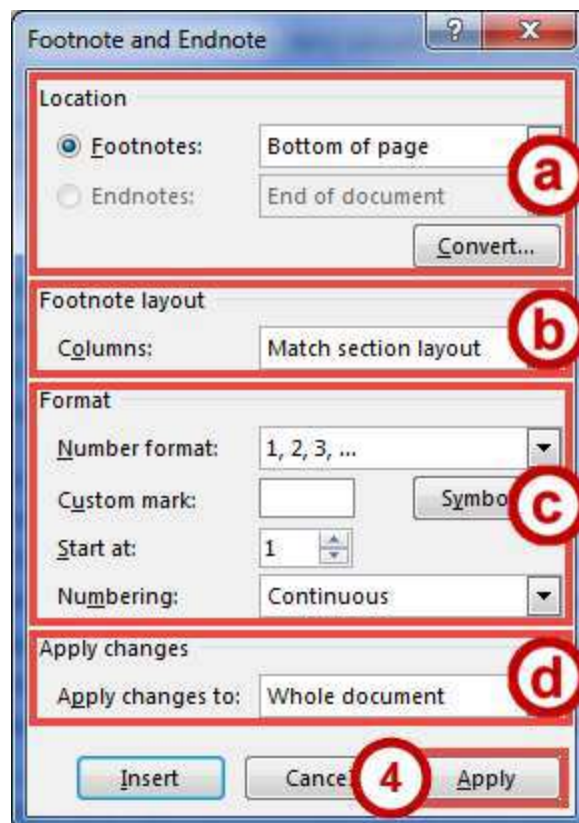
Footnote and Endnote

?

X

Location

Footnotes: Bottom of page

Endnotes: End of document

a

Convert...

Footnote layout

Columns: Match section layout

b

Format

Number format: 1, 2, 3, ...

Custom mark:

Symbo

c

Start at: 1

Numbering: Continuous

Apply changes

Apply changes to: Whole document

d

Insert

Cance

4

Apply